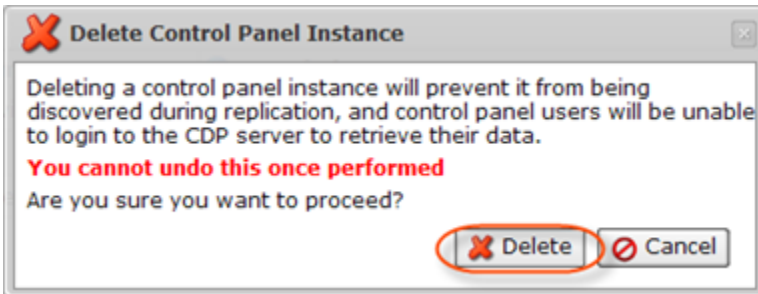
Delete Control Panel Instance

Deleting a control panel instance will prevent it from being discovered during replication, and control panel users will be unable to login to the CDP server to retrieve their data.

You cannot undo this once performed

Are you sure you want to proceed?

Delete Cancel